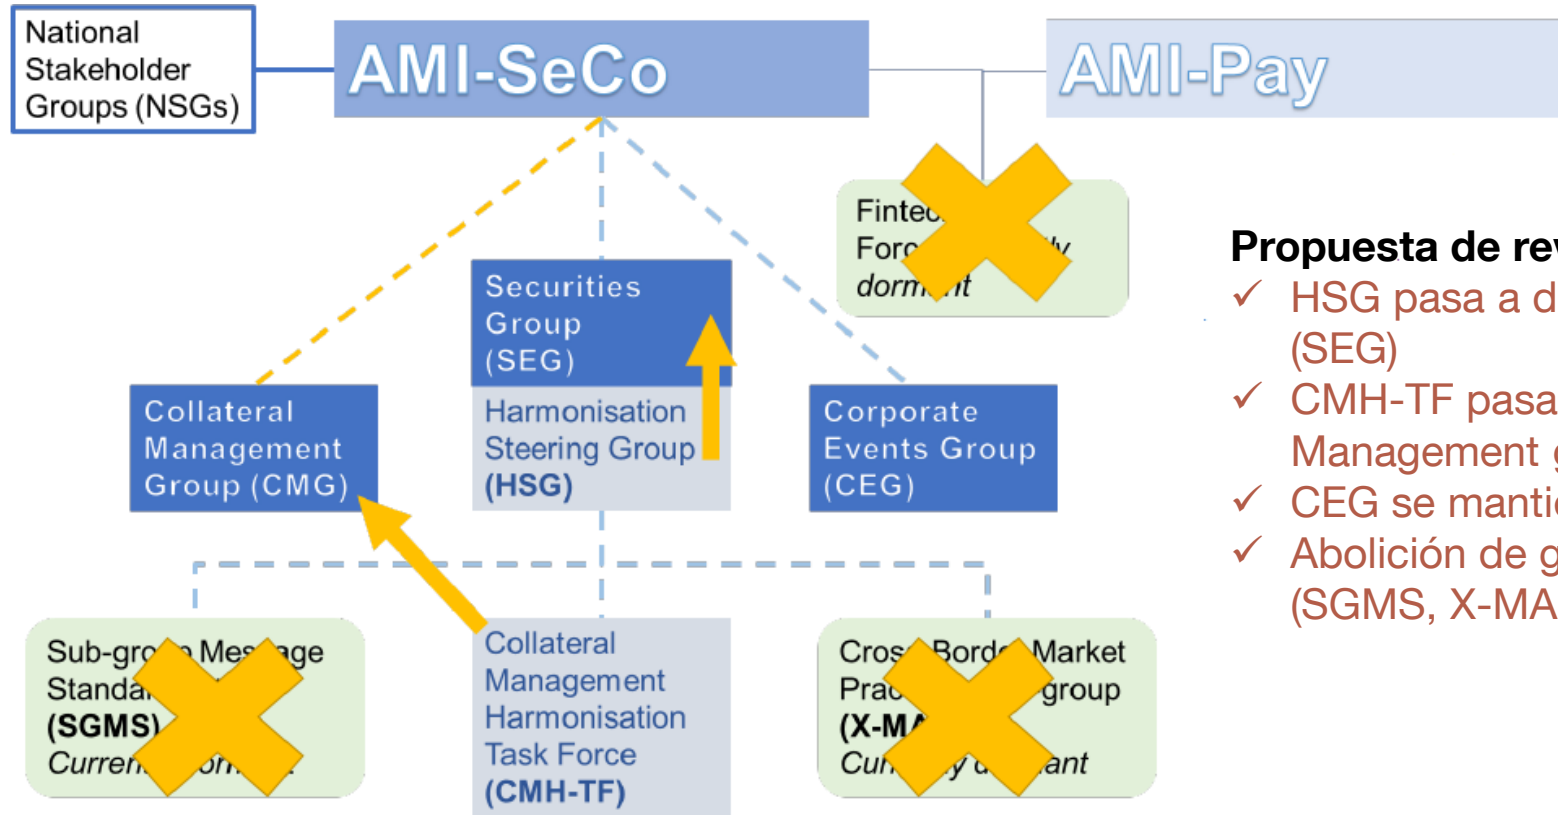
National Stakeholder Groups (NSGs)

AMI-SeCo

AMI-Pay

Fintec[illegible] For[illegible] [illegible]ly dorm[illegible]t

Propuesta de rev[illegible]
✓ HSG pasa a d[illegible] (SEG)
✓ CMH-TF pasa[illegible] Management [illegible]
✓ CEG se manti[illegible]
✓ Abolición de g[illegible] (SGMS, X-MA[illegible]

Securities Group (SEG)

Harmonisation Steering Group (HSG)

Collateral Management Group (CMG)

Corporate Events Group (CEG)

Sub-gro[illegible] Mes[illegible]age Standa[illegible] (SGMS) Curren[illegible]or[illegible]

Collateral Management Harmonisation Task Force (CMH-TF)

Cros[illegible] Borde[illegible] Market Prac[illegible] group (X-MA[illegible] Cur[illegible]y d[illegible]ant